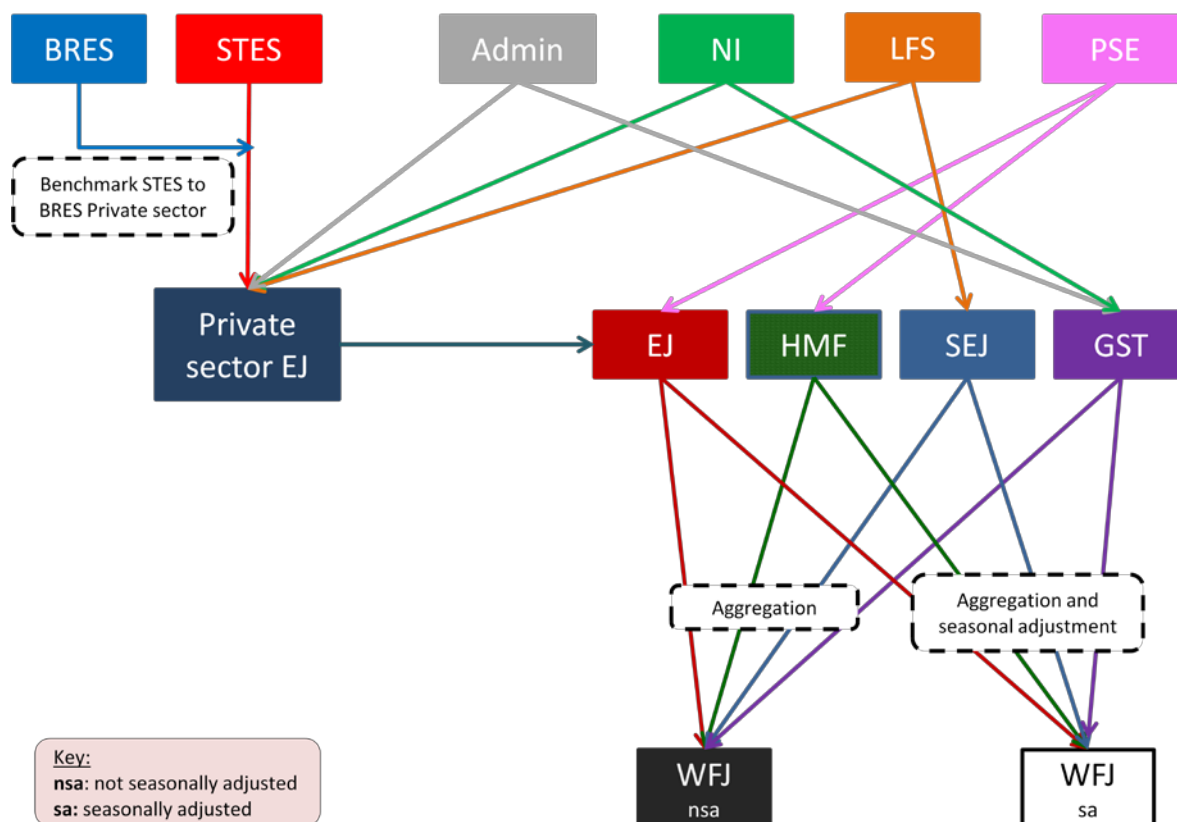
BRES

STES

Admin

NI

LFS

PSE

Benchmark STES to BRES Private sector

Private sector EJ

EJ

HMF

SEJ

GST

Aggregation

Aggregation and seasonal adjustment

Key:
**nsa**: not seasonally adjusted
**sa:** seasonally adjusted

WFJ
nsa

WFJ
sa